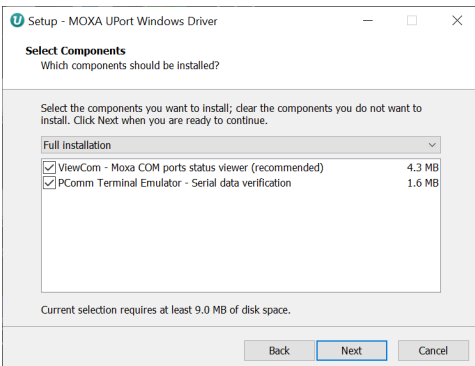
Setup - MOXA UPort Windows Driver

Select Components
Which components should be installed?

Select the components you want to install; clear the components you do not want to install. Click Next when you are ready to continue.

Full installation

ViewCom - Moxa COM ports status viewer (recommended) 4.3 MB
PComm Terminal Emulator - Serial data verification 1.6 MB

Current selection requires at least 9.0 MB of disk space.

Back
Next
Cancel